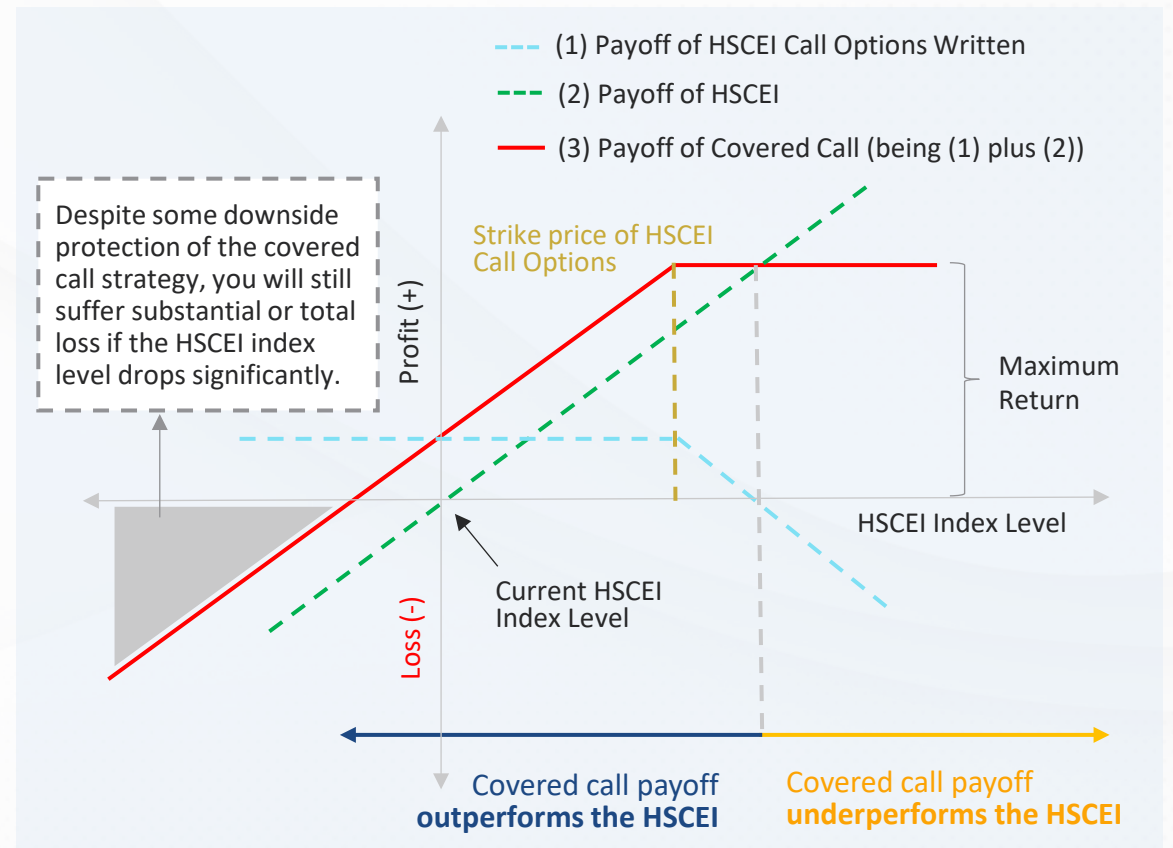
(1) Payoff of HSCEI Call Options Written

(2) Payoff of HSCEI

(3) Payoff of Covered Call (being (1) plus (2))

Despite some downside protection of the covered call strategy, you will still suffer substantial or total loss if the HSCEI index level drops significantly.

Profit (+)

Strike price of HSCEI Call Options

Maximum Return

HSCEI Index Level

Current HSCEI Index Level

Loss (-)

Covered call payoff **outperforms the HSCEI**

Covered call payoff **underperforms the HSCEI**